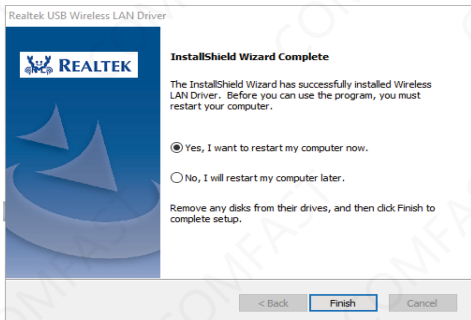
Realtek USB Wireless LAN Driver

REALTEK

InstallShield Wizard Complete

The InstallShield Wizard has successfully installed Wireless LAN Driver. Before you can use the program, you must restart your computer.

Yes, I want to restart my computer now.

No, I will restart my computer later.

Remove any disks from their drives, and then click Finish to complete setup.

< Back
Finish
Cancel